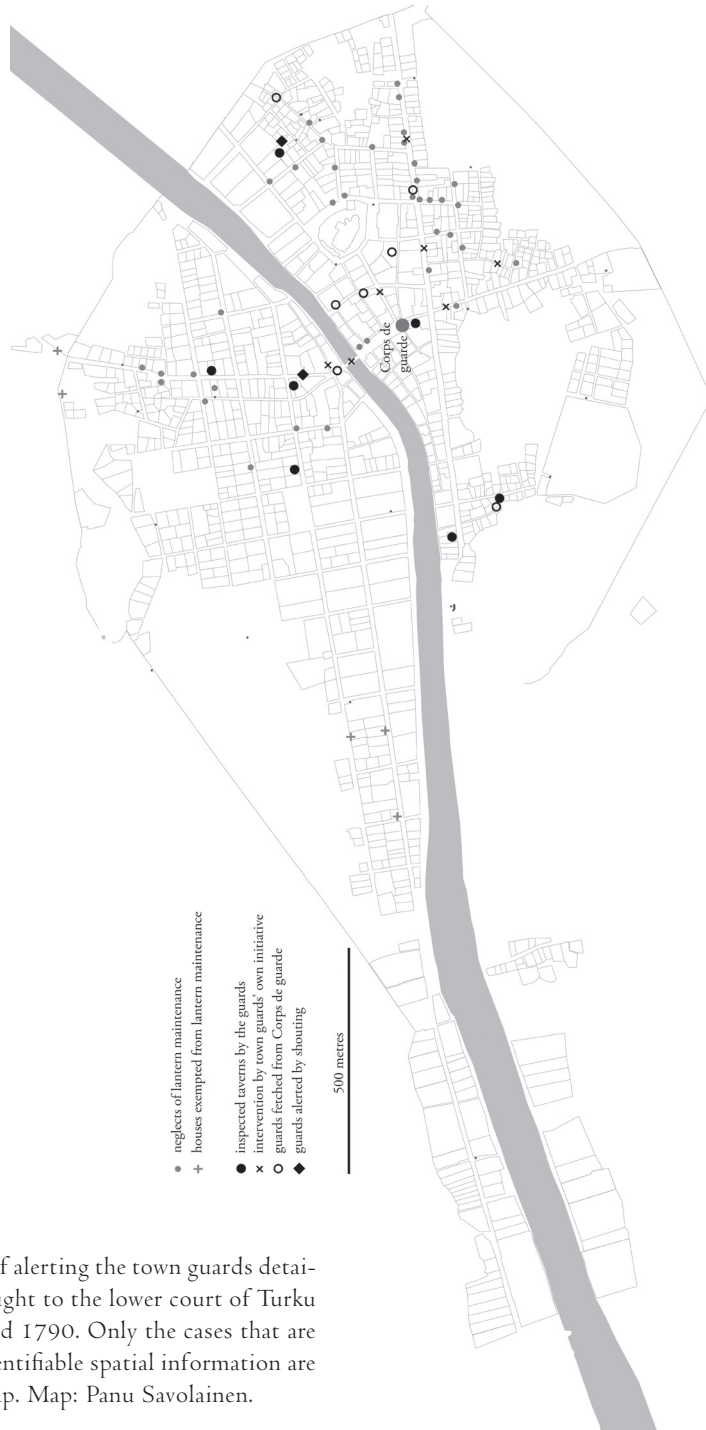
Corps de guarde

neglects of lantern maintenance
houses exempted from lantern maintenance

inspected taverns by the guards
intervention by town guards' own initiative
guards fetched from Corps de guarde
guards alerted by shouting

500 metres

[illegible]f alerting the town guards detai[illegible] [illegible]ght to the lower court of Turku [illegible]d 1790. Only the cases that are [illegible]entifiable spatial information are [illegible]p. Map: Panu Savolainen.